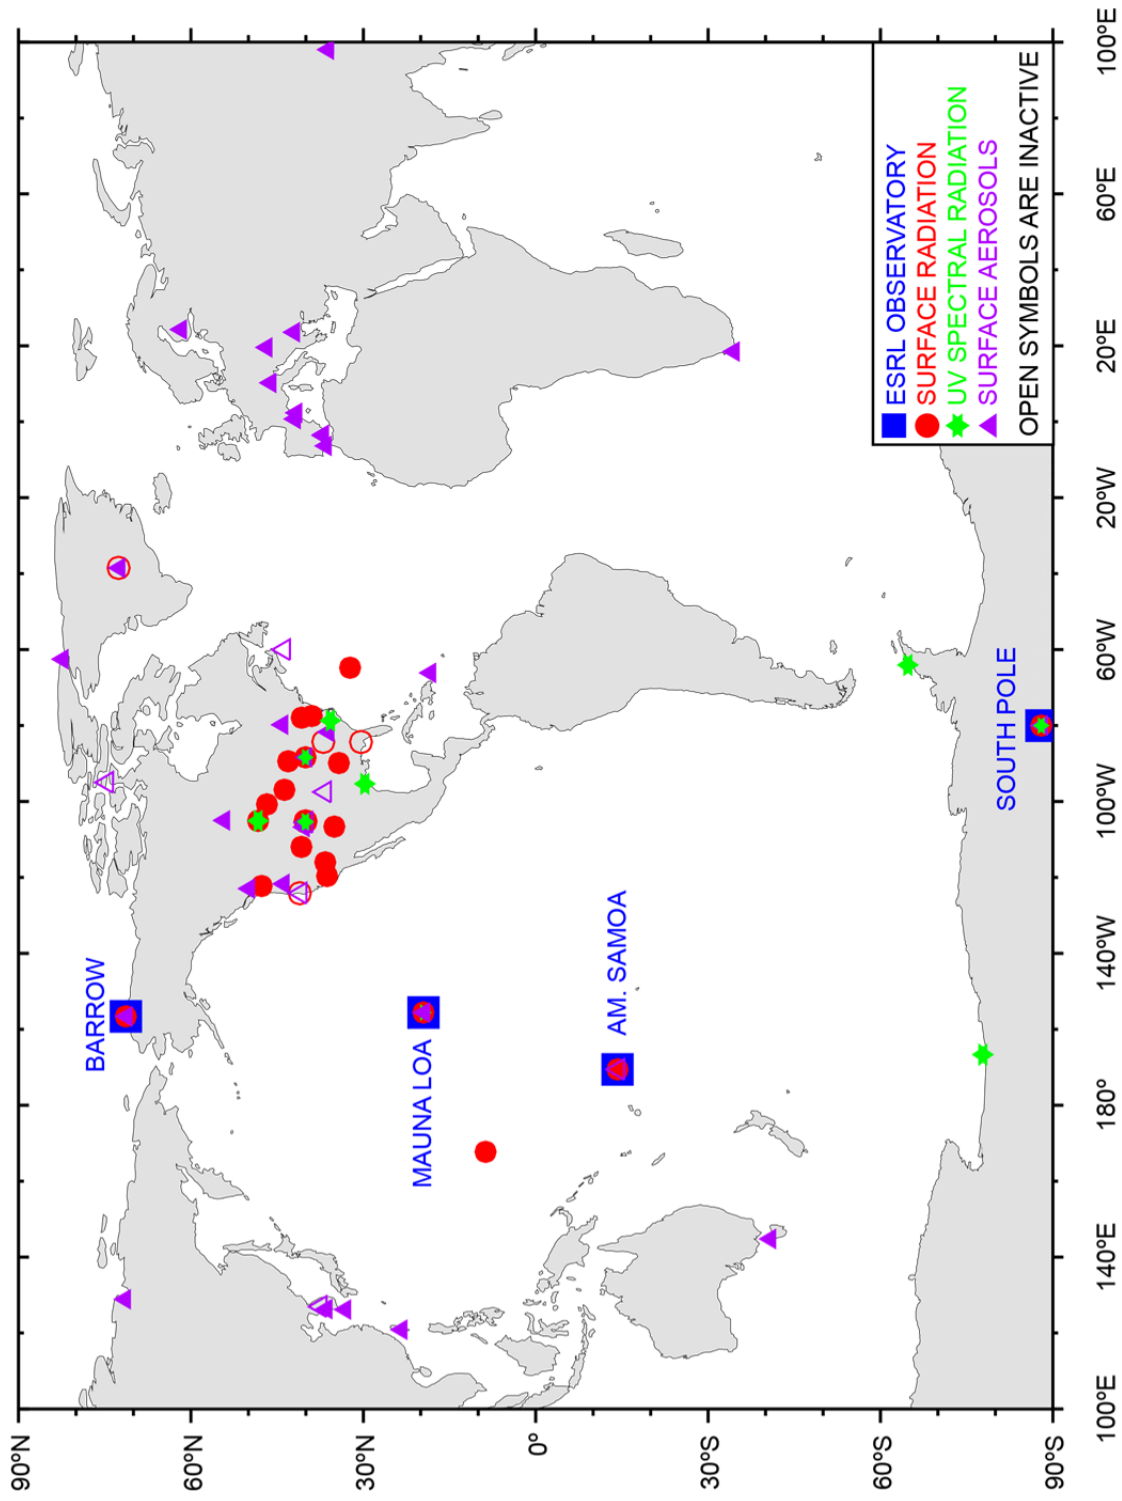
ESRL OBSERVATORY
SURFACE RADIATION
UV SPECTRAL RADIATION
SURFACE AEROSOLS
OPEN SYMBOLS ARE INACTIVE

BARROW
MAUNA LOA
AM. SAMOA
SOUTH POLE

90°N
60°N
30°N
0°
30°S
60°S
90°S

100°E
140°E
180°
140°W
100°W
60°W
20°W
20°E
60°E
100°E